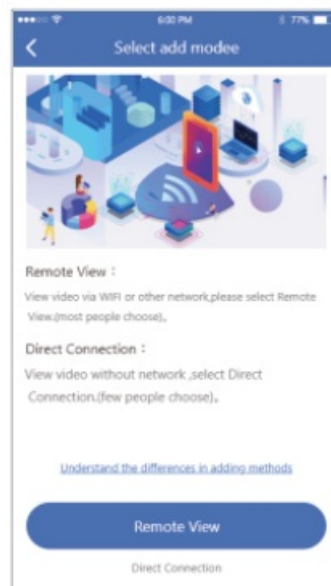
6:00 PM
77%
Select add modee

Remote View：
View video via WIFI or other network,please select Remote View.(most people choose)。

Direct Connection：
View video without network ,select Direct Connection.(few people choose)。

Understand the differences in adding methods

Remote View

Direct Connection